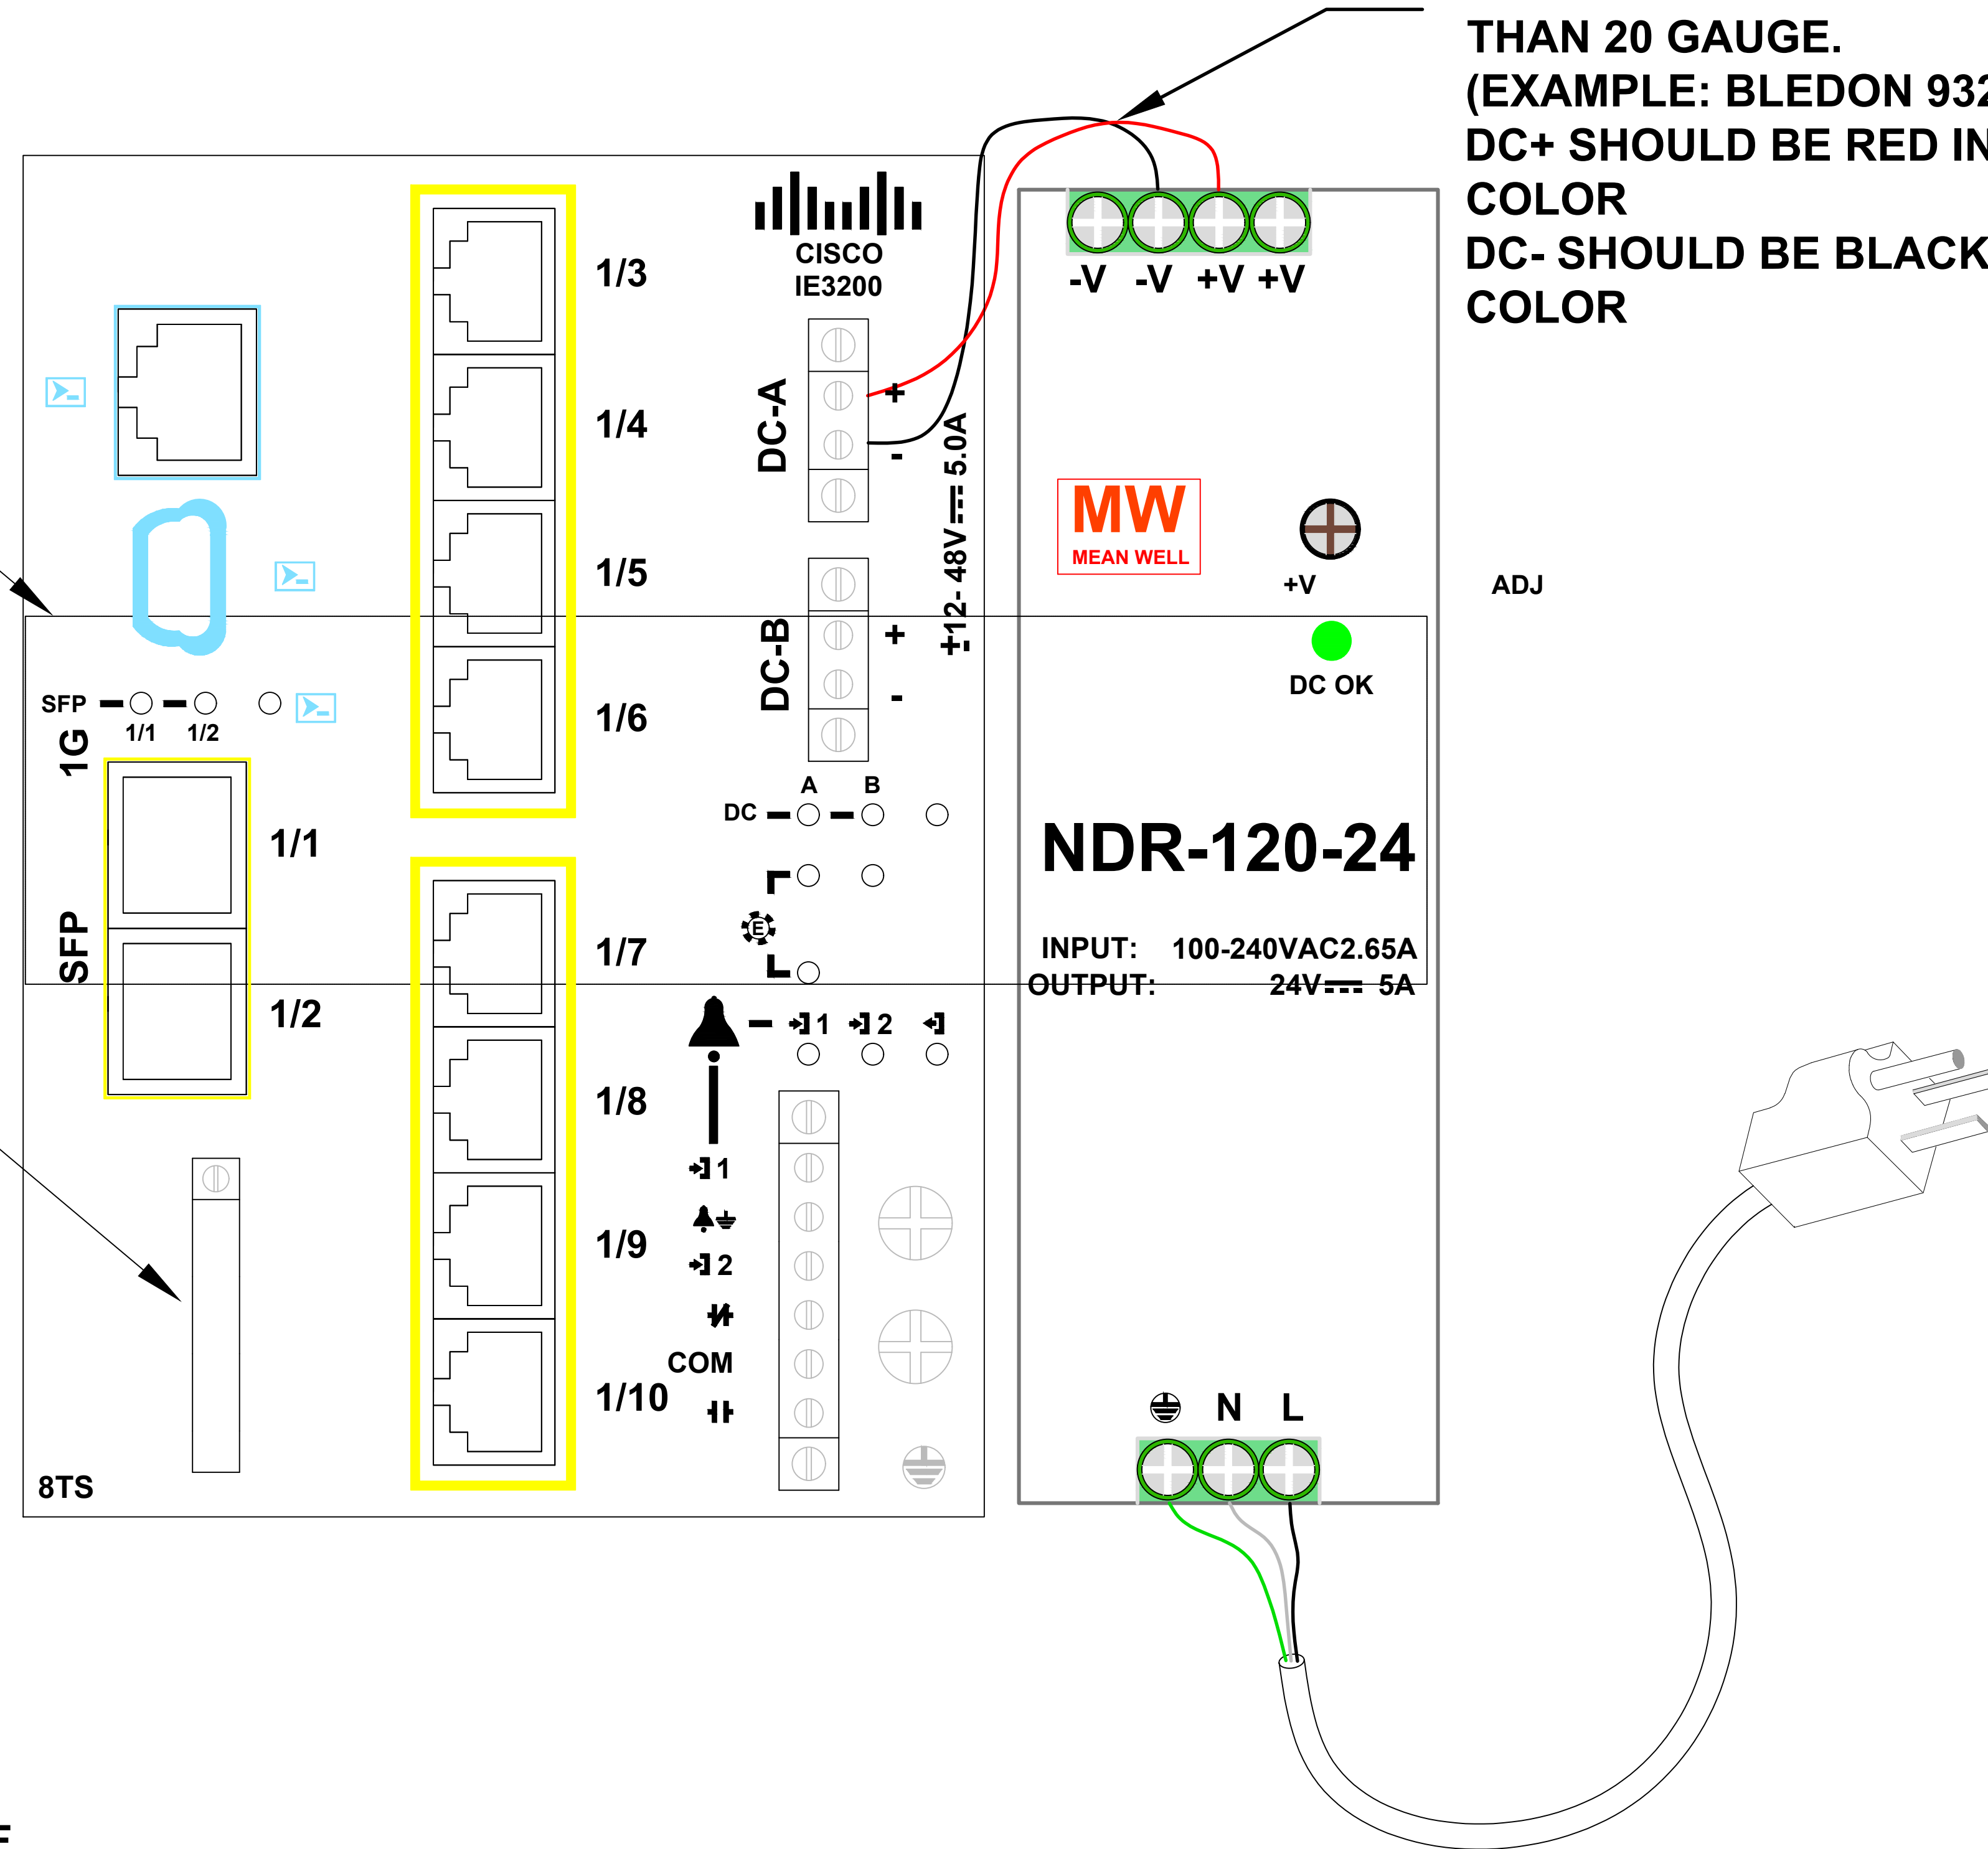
THAN 20 GAUGE.
(EXAMPLE: BLEDON 932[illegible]
DC+ SHOULD BE RED IN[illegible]
COLOR
DC- SHOULD BE BLACK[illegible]
COLOR

CISCO
IE3200

1/3
1/4
1/5
1/6
DC-A
+
-
DC-B
+
-
12- 48V 5.0A

-V -V +V +V

MW
MEAN WELL
+V
ADJ
DC OK

SFP 1/1 1/2
1G
SFP
1/1
1/2

DC A B

1/7
1/8
1/9
1/10
1
2
COM
1 2

NDR-120-24
INPUT: 100-240VAC2.65A
OUTPUT: 24V 5A

N L

8TS